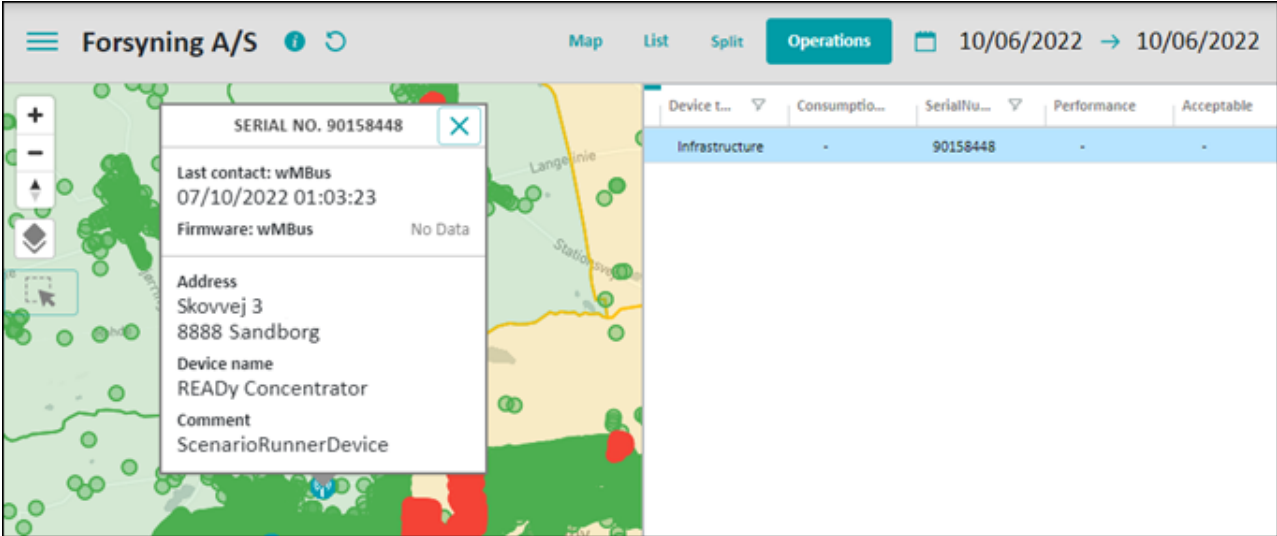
Forsyning A/S

Map List Split Operations

10/06/2022 → 10/06/2022

+
−

SERIAL NO. 90158448

Last contact: wMBus
07/10/2022 01:03:23

Firmware: wMBus No Data

Address
Skovvej 3
8888 Sandborg

Device name
READy Concentrator

Comment
ScenarioRunnerDevice

Langelinie

Stationsvej

| Device t... | Consumptio... | SerialNu... | Performance | Acceptable |
|---|---|---|---|---|
| Infrastructure | - | 90158448 | - | - |